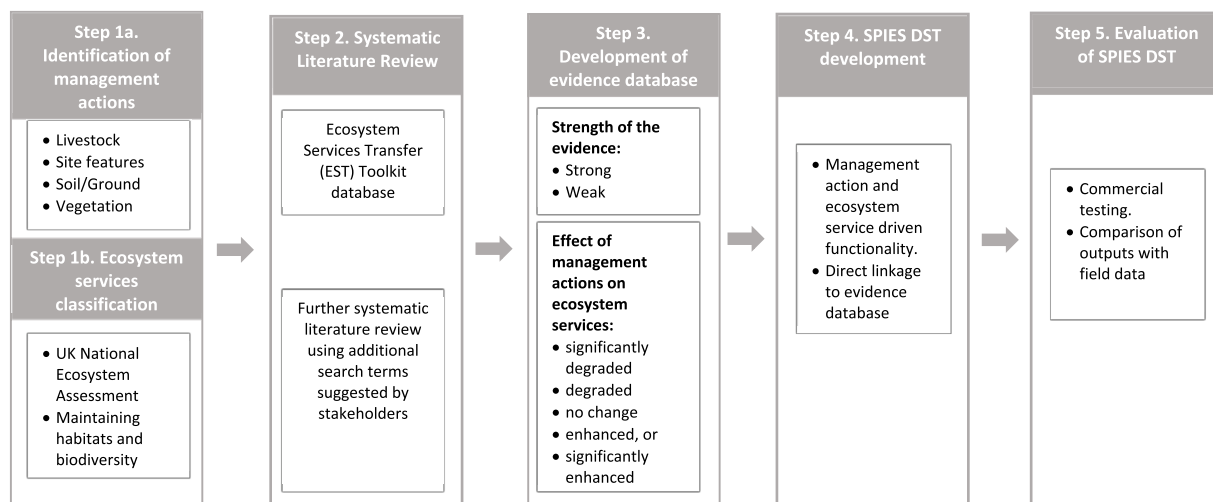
Step 1a. Identification of management actions

- Livestock
- Site features
- Soil/Ground
- Vegetation

Step 1b. Ecosystem services classification

- UK National Ecosystem Assessment
- Maintaining habitats and biodiversity

Step 2. Systematic Literature Review

Ecosystem Services Transfer (EST) Toolkit database

Further systematic literature review using additional search terms suggested by stakeholders

Step 3. Development of evidence database

**Strength of the evidence:**
- Strong
- Weak

**Effect of management actions on ecosystem services:**
- significantly degraded
- degraded
- no change
- enhanced, or
- significantly enhanced

Step 4. SPIES DST development

- Management action and ecosystem service driven functionality.
- Direct linkage to evidence database

Step 5. Evaluation of SPIES DST

- Commercial testing.
- Comparison of outputs with field data